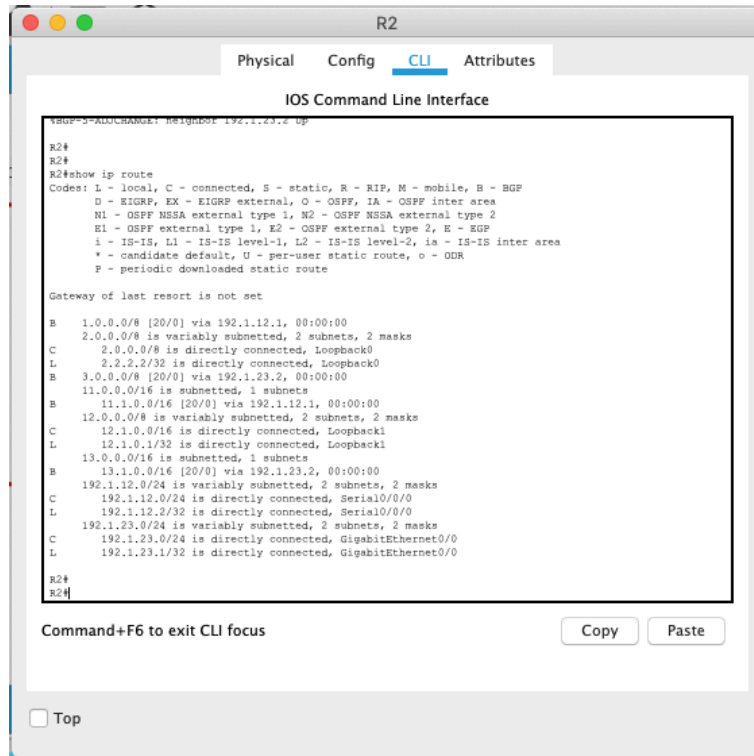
R2

Physical Config CLI Attributes

IOS Command Line Interface

%BGP-5-ADJCHANGE: neighbor 192.1.23.2 Up

R2#
R2#
R2#show ip route
Codes: L - local, C - connected, S - static, R - RIP, M - mobile, B - BGP
D - EIGRP, EX - EIGRP external, O - OSPF, IA - OSPF inter area
N1 - OSPF NSSA external type 1, N2 - OSPF NSSA external type 2
E1 - OSPF external type 1, E2 - OSPF external type 2, E - EGP
i - IS-IS, L1 - IS-IS level-1, L2 - IS-IS level-2, ia - IS-IS inter area
* - candidate default, U - per-user static route, o - ODR
P - periodic downloaded static route

Gateway of last resort is not set

B 1.0.0.0/8 [20/0] via 192.1.12.1, 00:00:00
2.0.0.0/8 is variably subnetted, 2 subnets, 2 masks
C 2.0.0.0/8 is directly connected, Loopback0
L 2.2.2.2/32 is directly connected, Loopback0
B 3.0.0.0/8 [20/0] via 192.1.23.2, 00:00:00
11.0.0.0/16 is subnetted, 1 subnets
B 11.1.0.0/16 [20/0] via 192.1.12.1, 00:00:00
12.0.0.0/8 is variably subnetted, 2 subnets, 2 masks
C 12.1.0.0/16 is directly connected, Loopback1
L 12.1.0.1/32 is directly connected, Loopback1
13.0.0.0/16 is subnetted, 1 subnets
B 13.1.0.0/16 [20/0] via 192.1.23.2, 00:00:00
192.1.12.0/24 is variably subnetted, 2 subnets, 2 masks
C 192.1.12.0/24 is directly connected, Serial0/0/0
L 192.1.12.2/32 is directly connected, Serial0/0/0
192.1.23.0/24 is variably subnetted, 2 subnets, 2 masks
C 192.1.23.0/24 is directly connected, GigabitEthernet0/0
L 192.1.23.1/32 is directly connected, GigabitEthernet0/0

R2#
R2#

Command+F6 to exit CLI focus

Copy

Paste

Top